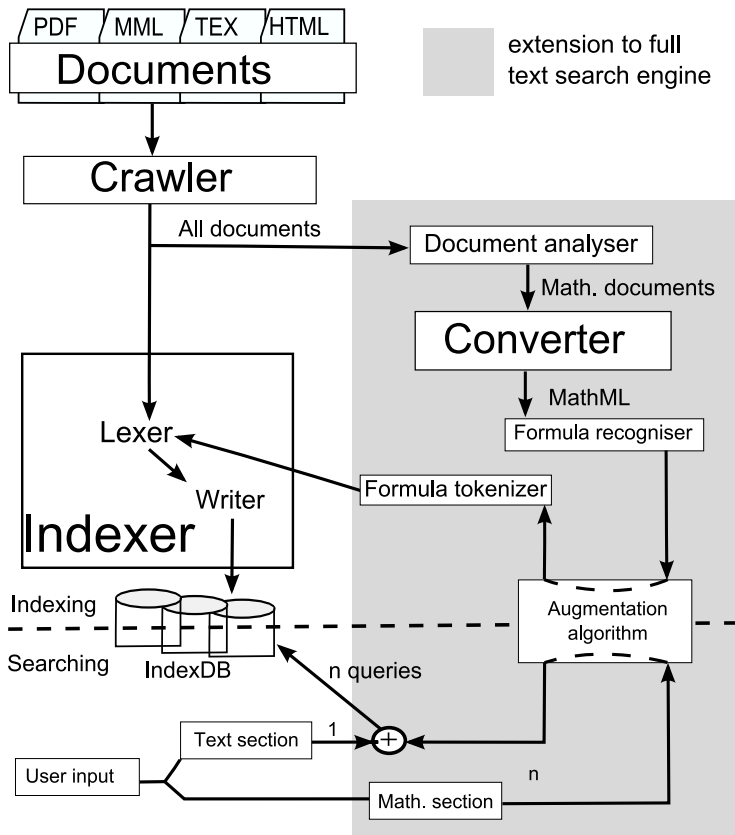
PDF
MML
TEX
HTML
Documents

extension to full text search engine

Crawler

All documents

Document analyser

Math. documents

Converter

MathML

Formula recogniser

Lexer

Writer

Formula tokenizer

Indexer

Indexing

Searching

IndexDB

Augmentation algorithm

n queries

Text section

1

User input

n

Math. section